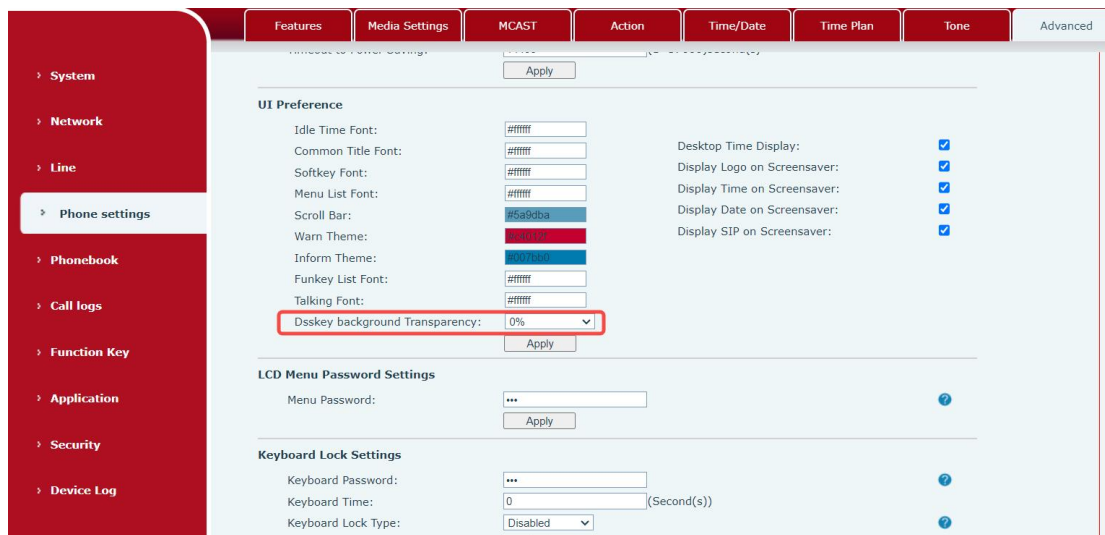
Features | Media Settings | MCAST | Action | Time/Date | Time Plan | Tone | Advanced

› System
› Network
› Line
› Phone settings
› Phonebook
› Call logs
› Function Key
› Application
› Security
› Device Log

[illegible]
Apply

UI Preference

Idle Time Font: #ffffff
Common Title Font: #ffffff
Softkey Font: #ffffff
Menu List Font: #ffffff
Scroll Bar: #5a9dba
Warn Theme: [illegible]
Inform Theme: #007bb0
Funkey List Font: #ffffff
Talking Font: #ffffff
Dsskey background Transparency: 0%
Apply

Desktop Time Display:
Display Logo on Screensaver:
Display Time on Screensaver:
Display Date on Screensaver:
Display SIP on Screensaver:

LCD Menu Password Settings

Menu Password: •••
Apply

Keyboard Lock Settings

Keyboard Password: •••
Keyboard Time: 0 (Second(s))
Keyboard Lock Type: Disabled